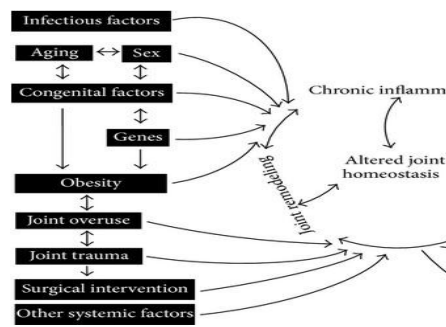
Infectious factors

Aging

Sex

Congenital factors

Genes

Obesity

Joint overuse

Joint trauma

Surgical intervention

Other systemic factors

Chronic inflamm

Altered joint homeostasis

Joint remodeling